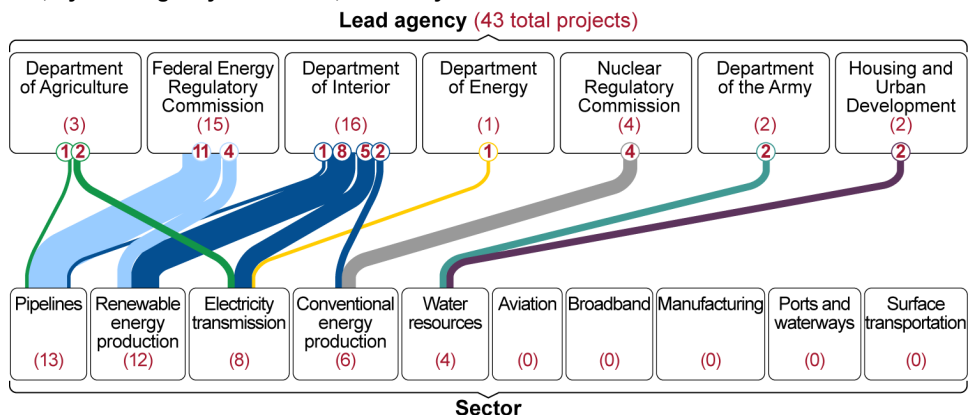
Lead agency (43 total projects)

| Department of Agriculture | Federal Energy Regulatory Commission | Department of Interior | Department of Energy | Nuclear Regulatory Commission | Department of the Army | Housing and Urban Development |
|---|---|---|---|---|---|---|
| (3) | (15) | (16) | (1) | (4) | (2) | (2) |
| 1 2 | 11 4 | 1 8 5 2 | 1 | 4 | 2 | 2 |

| Pipelines | Renewable energy production | Electricity transmission | Conventional energy production | Water resources | Aviation | Broadband | Manufacturing | Ports and waterways | Surface transportation |
|---|---|---|---|---|---|---|---|---|---|
| (13) | (12) | (8) | (6) | (4) | (0) | (0) | (0) | (0) | (0) |

Sector